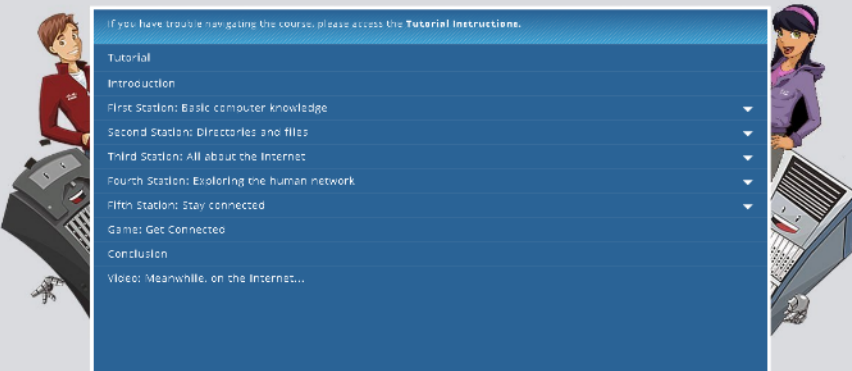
If you have trouble navigating the course, please access the **Tutorial Instructions.**

Tutorial

Introduction

First Station: Basic computer knowledge

Second Station: Directories and files

Third Station: All about the Internet

Fourth Station: Exploring the human network

Fifth Station: Stay connected

Game: Get Connected

Conclusion

Video: Meanwhile, on the Internet...